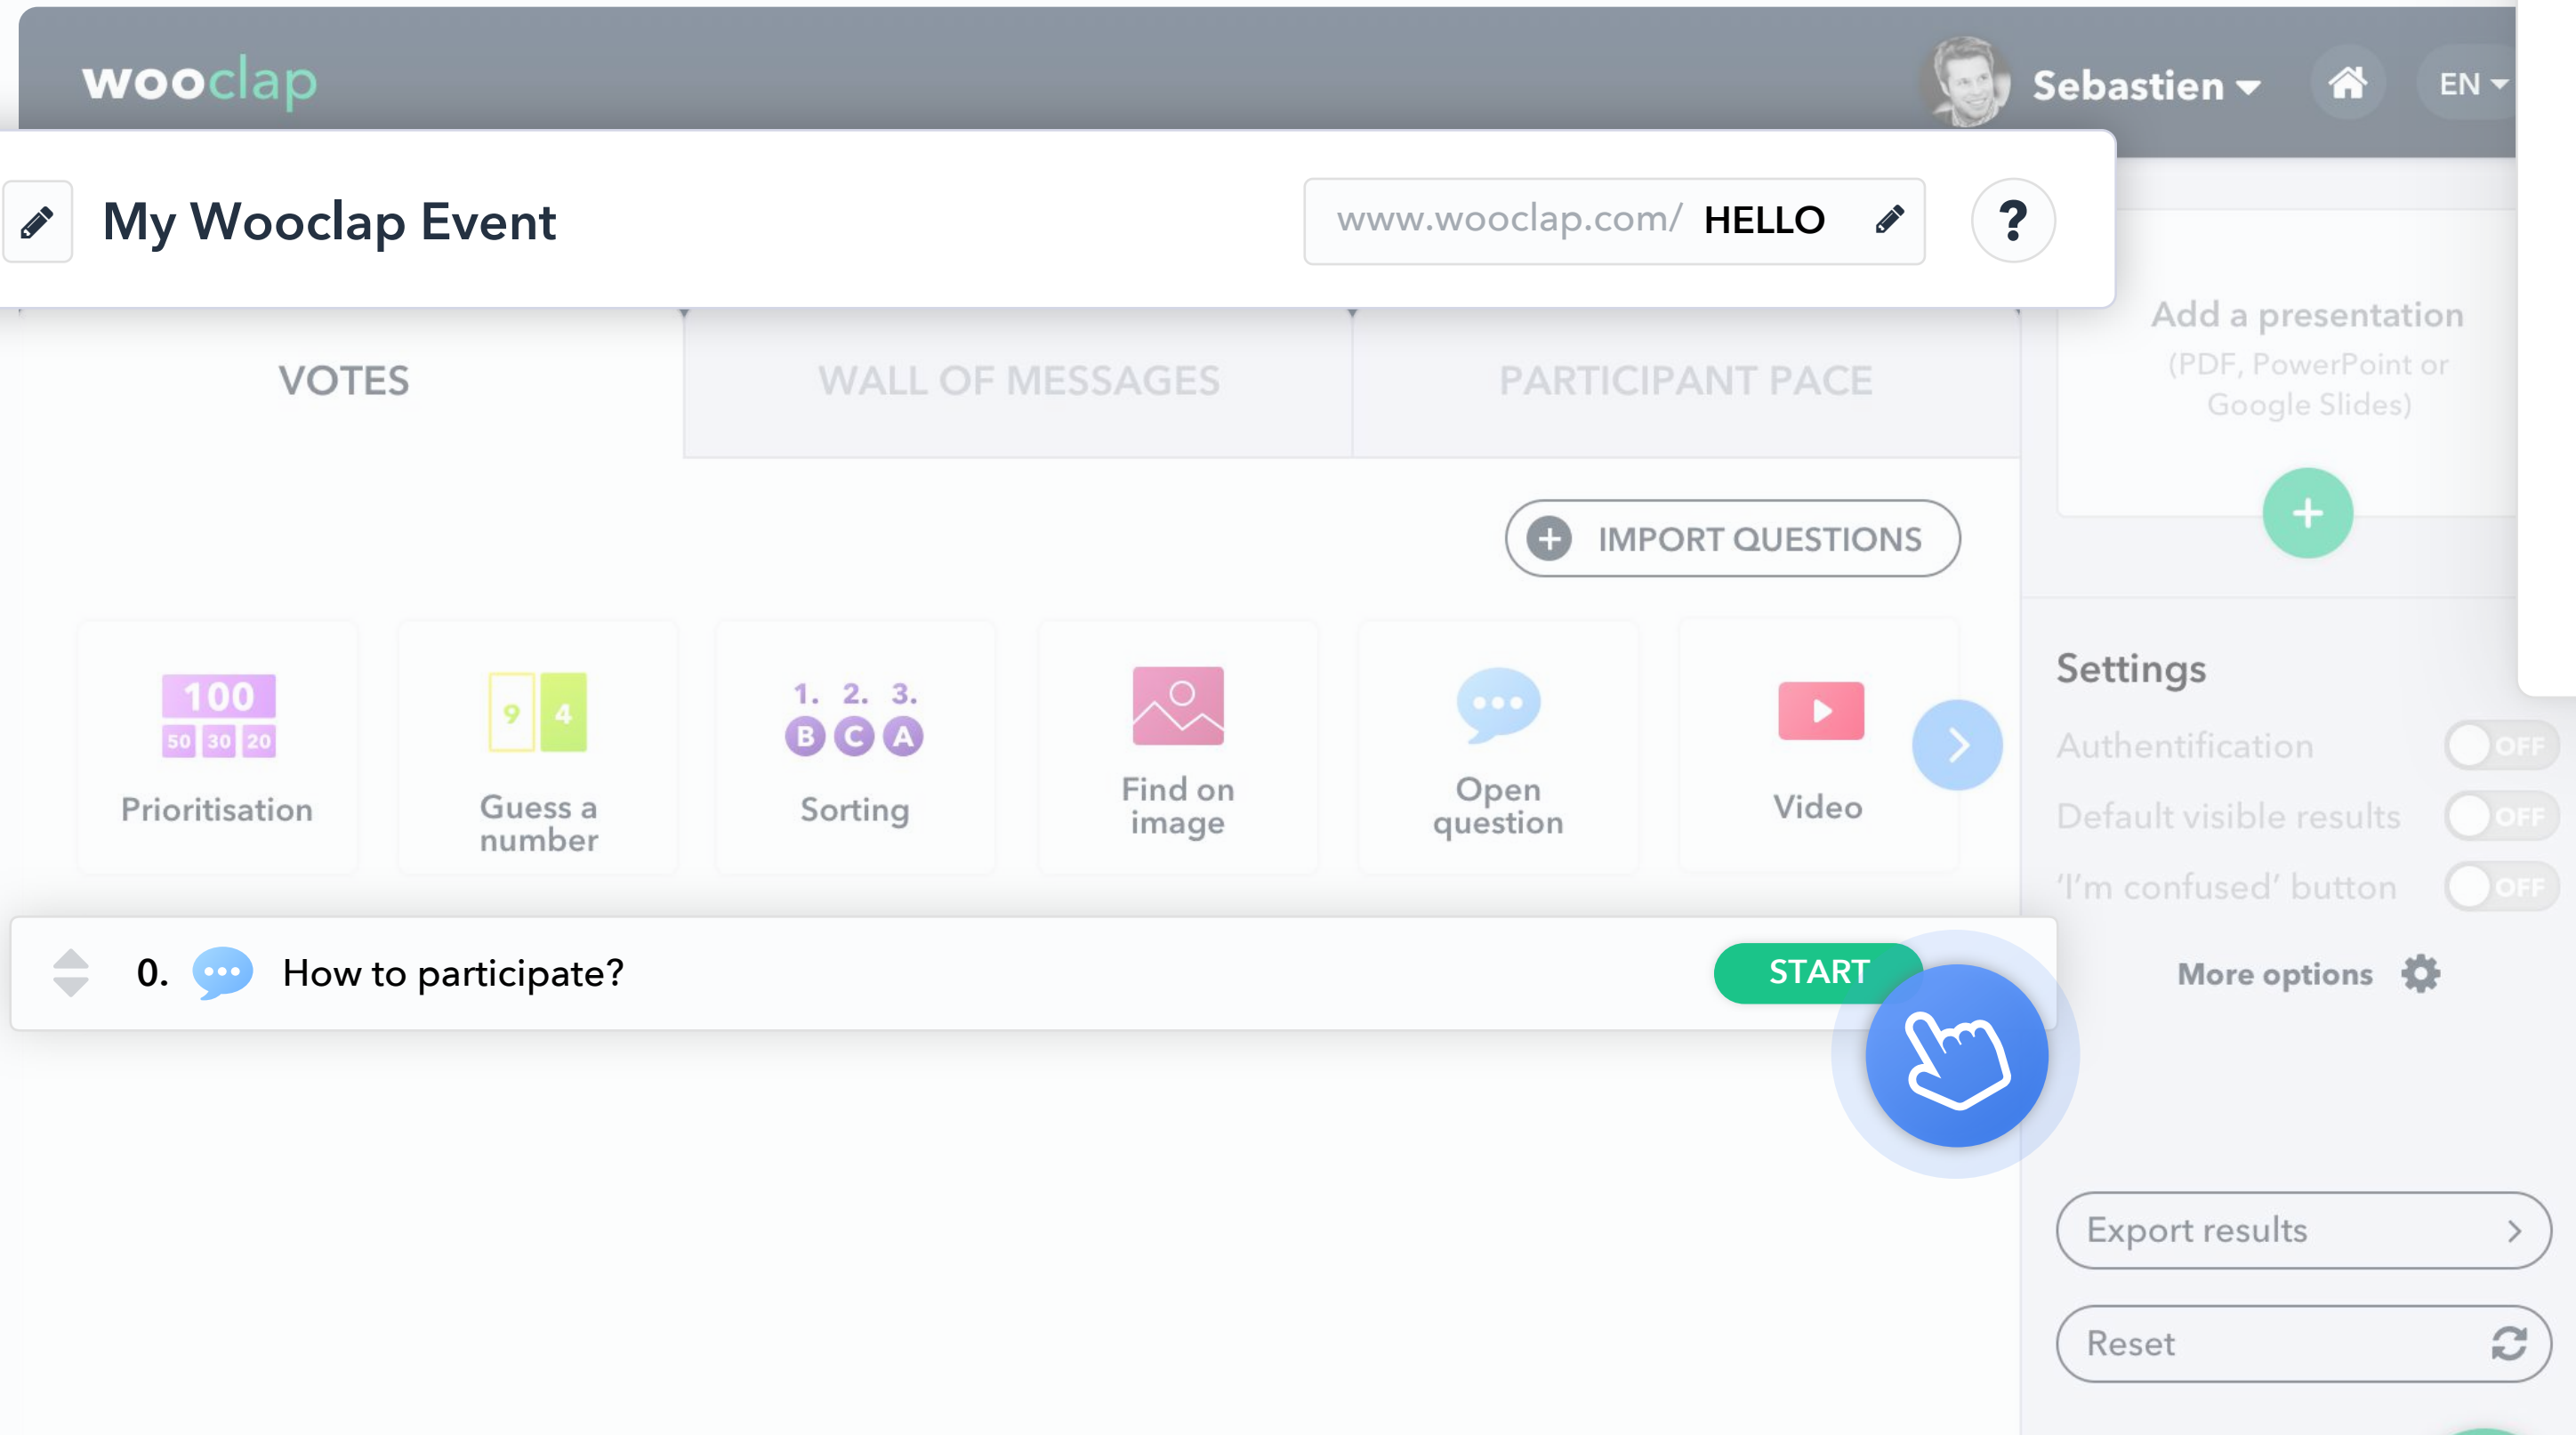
wooclap

Sebastien

EN

My Wooclap Event

www.wooclap.com/ HELLO

?

Add a presentation
(PDF, PowerPoint or Google Slides)

+

VOTES

WALL OF MESSAGES

PARTICIPANT PACE

IMPORT QUESTIONS

100
50 30 20
Prioritisation

9 4
Guess a number

1. 2. 3.
B C A
Sorting

Find on image

Open question

Video

Settings

Authentification OFF

Default visible results OFF

'I'm confused' button OFF

More options

0. How to participate?

START

Export results

Reset